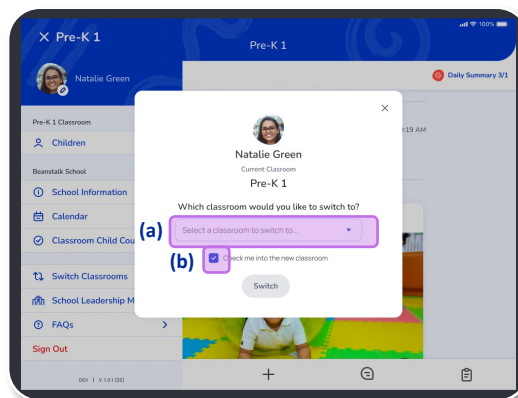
X Pre-K 1

Pre-K 1

Natalie Green

Daily Summary 3/1

Pre-K 1 Classroom

Children

Beanstalk School

School Information

Calendar

Classroom Child Cou

Switch Classrooms

School Leadership M

FAQs

Sign Out

DEV | V 1.0.1 (20)

19 AM

×

Natalie Green

Current Classroom

Pre-K 1

Which classroom would you like to switch to?

(a) Select a classroom to switch to...

(b) Check me into the new classroom

Switch

+